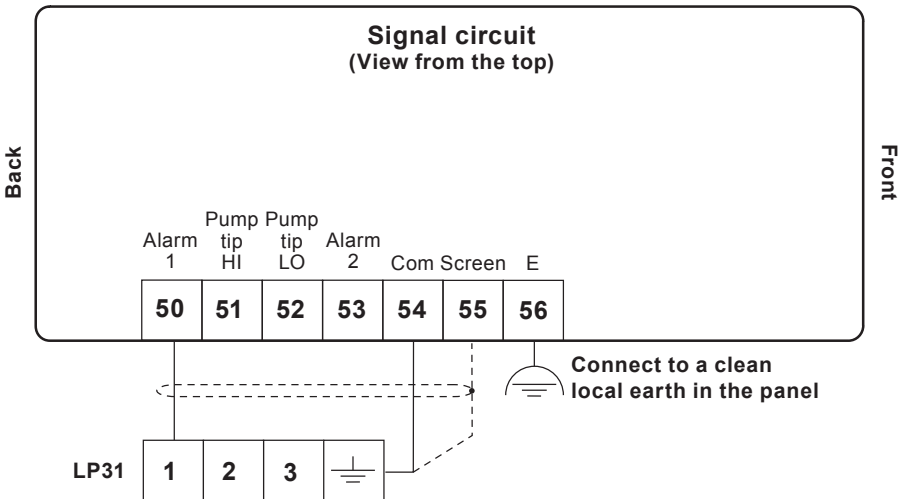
Signal circuit
(View from the top)

Back

Front

Alarm 1
Pump tip HI
Pump tip LO
Alarm 2
Com
Screen
E

| 50 | 51 | 52 | 53 | 54 | 55 | 56 |
|---|---|---|---|---|---|---|

Connect to a clean local earth in the panel

LP31

| 1 | 2 | 3 | |
|---|---|---|---|